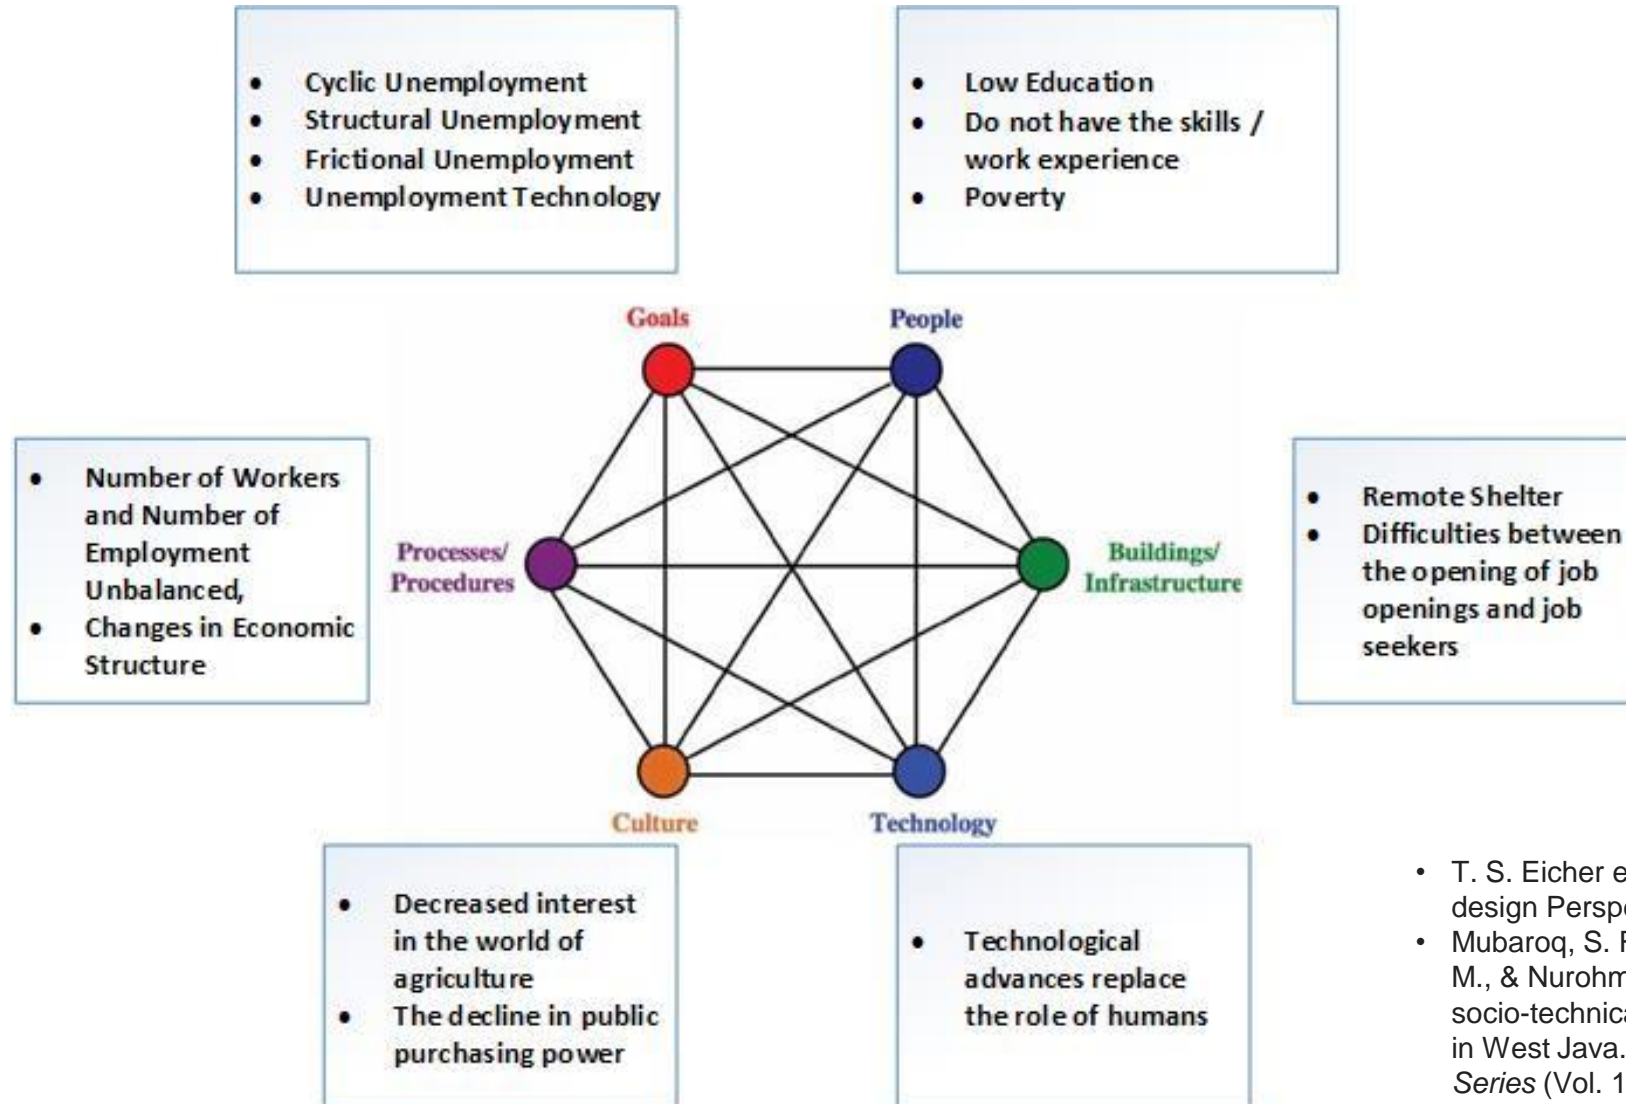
- Cyclic Unemployment
- Structural Unemployment
- Frictional Unemployment
- Unemployment Technology

- Low Education
- Do not have the skills / work experience
- Poverty

Goals

People

- Number of Workers and Number of Employment Unbalanced,
- Changes in Economic Structure

Processes/ Procedures

Buildings/ Infrastructure

- Remote Shelter
- Difficulties between the opening of job openings and job seekers

Culture

Technology

- Decreased interest in the world of agriculture
- The decline in public purchasing power

- Technological advances replace the role of humans

- T. S. Eicher e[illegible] design Persp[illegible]
- Mubaroq, S. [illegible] M., & Nurohm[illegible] socio-technic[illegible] in West Java. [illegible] *Series* (Vol. 1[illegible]